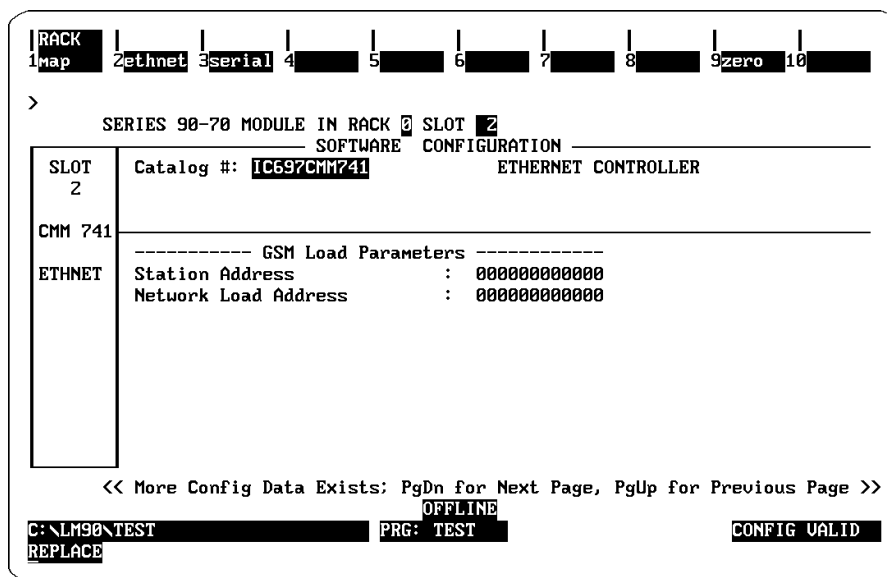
RACK
1map 2ethnet 3serial 4 5 6 7 8 9zero 10

>

SERIES 90-70 MODULE IN RACK 0 SLOT 2

SOFTWARE CONFIGURATION

SLOT
2

CMM 741

ETHNET

Catalog #: IC697CMM741 ETHERNET CONTROLLER

----------- GSM Load Parameters ------------
Station Address : 000000000000
Network Load Address : 000000000000

<< More Config Data Exists; PgDn for Next Page, PgUp for Previous Page >>

OFFLINE
C:\LM90\TEST PRG: TEST CONFIG VALID
REPLACE